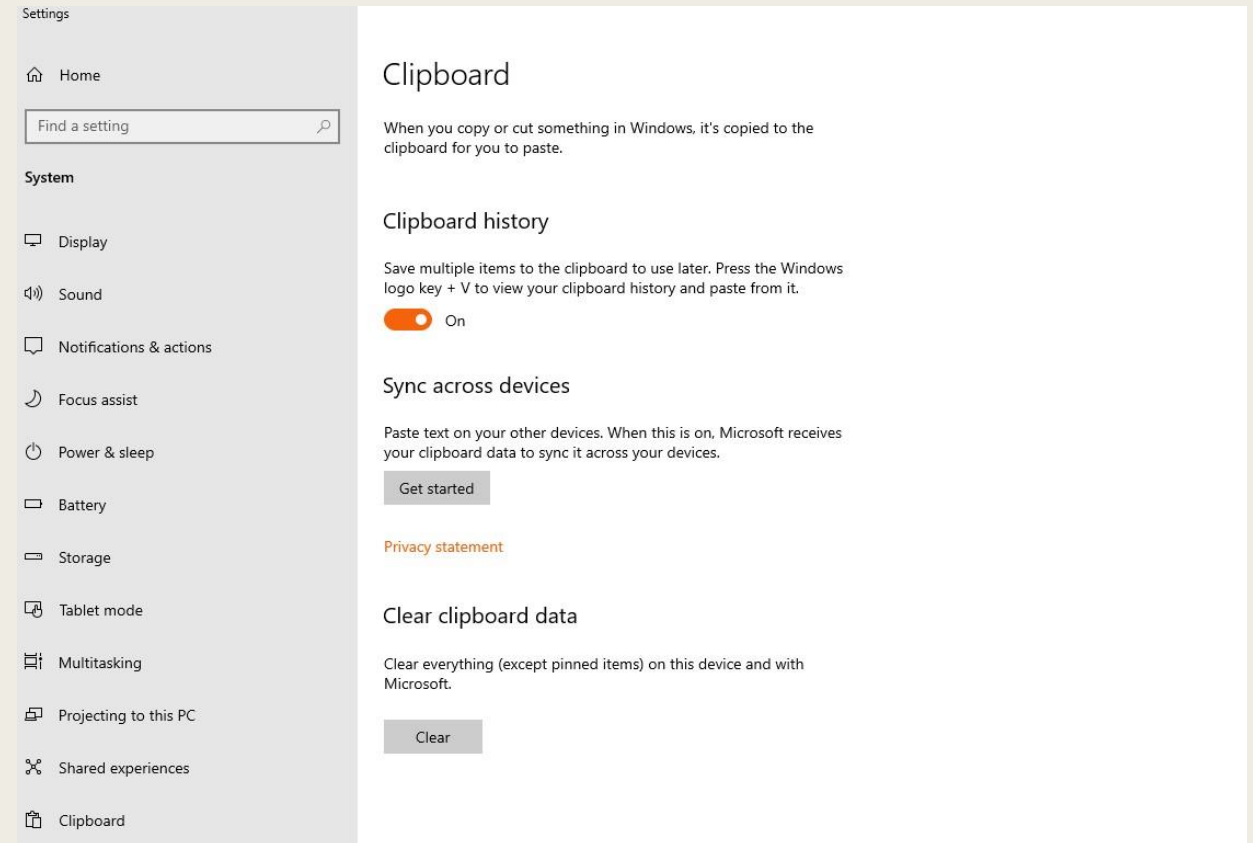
Settings

Home

Find a setting

System

Display

Sound

Notifications & actions

Focus assist

Power & sleep

Battery

Storage

Tablet mode

Multitasking

Projecting to this PC

Shared experiences

Clipboard

Clipboard

When you copy or cut something in Windows, it's copied to the clipboard for you to paste.

Clipboard history

Save multiple items to the clipboard to use later. Press the Windows logo key + V to view your clipboard history and paste from it.

On

Sync across devices

Paste text on your other devices. When this is on, Microsoft receives your clipboard data to sync it across your devices.

Get started

Privacy statement

Clear clipboard data

Clear everything (except pinned items) on this device and with Microsoft.

Clear